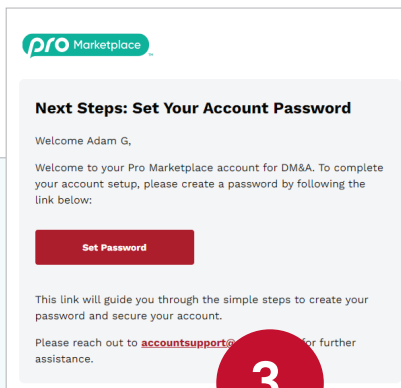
PRO Marketplace

Next Steps: Set Your Account Password

Welcome Adam G,

Welcome to your Pro Marketplace account for DM&A. To complete your account setup, please create a password by following the link below:

Set Password

This link will guide you through the simple steps to create your password and secure your account.

Please reach out to accountsupport@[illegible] for further assistance.

3